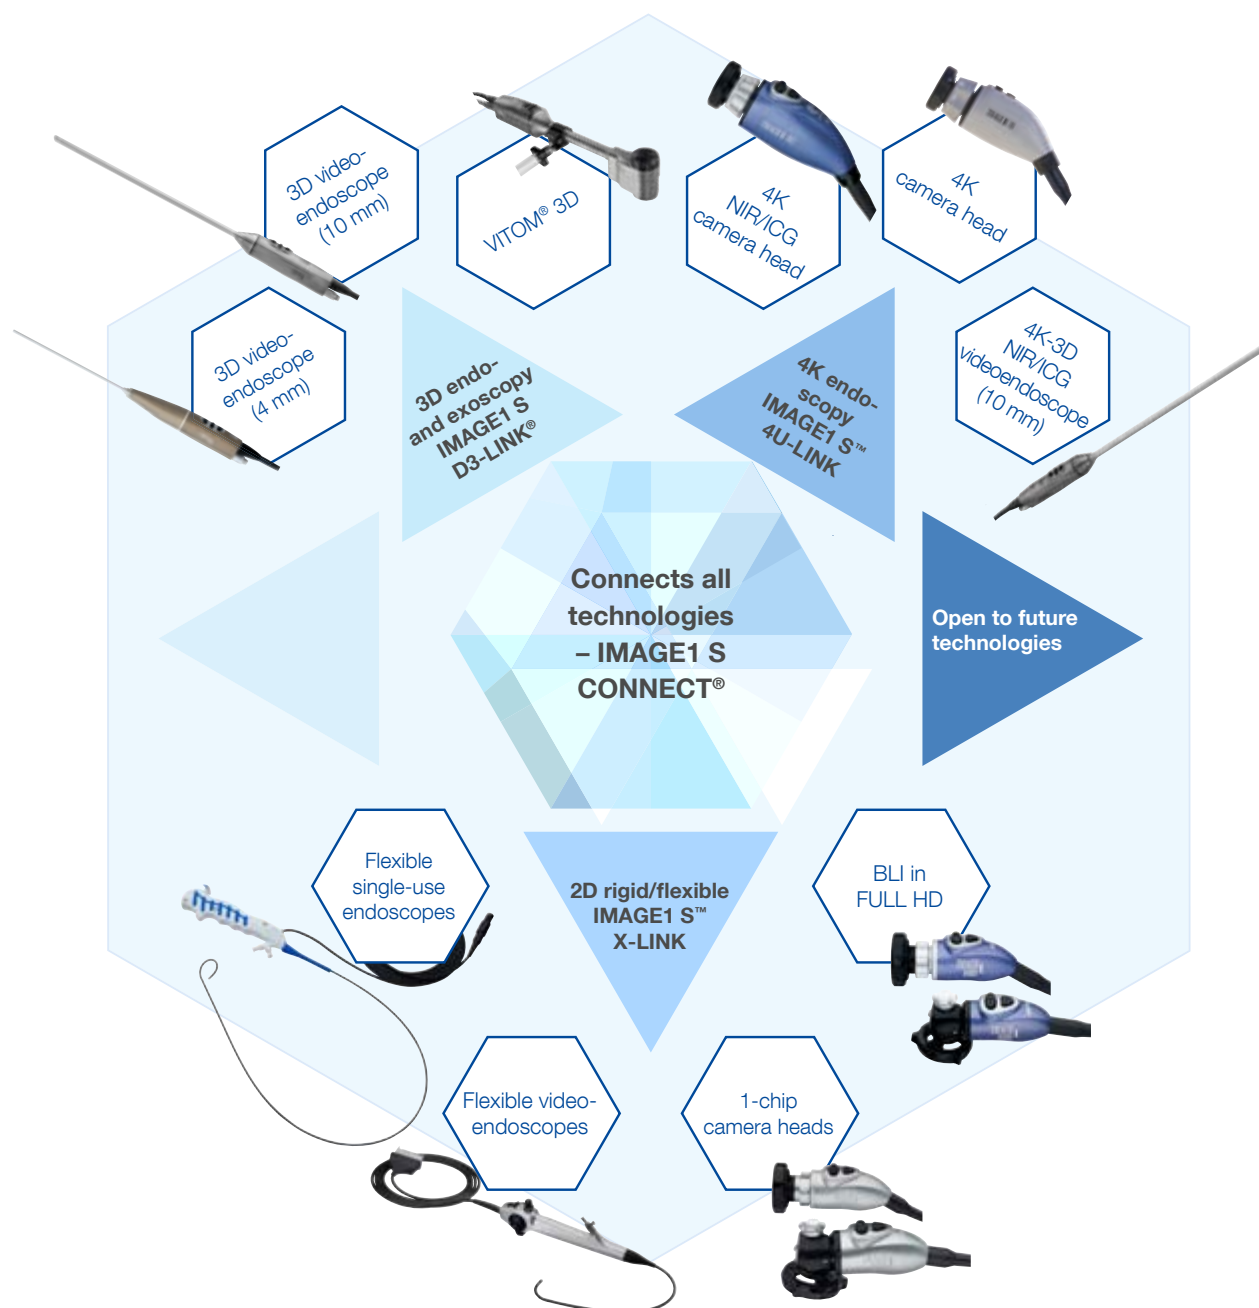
3D videoendoscope (10 mm)

VITOM® 3D

4K NIR/ICG camera head

4K camera head

3D videoendoscope (4 mm)

3D endo- and exoscopy IMAGE1 S D3-LINK®

4K endoscopy IMAGE1 S™ 4U-LINK

4K-3D NIR/ICG videoendoscope (10 mm)

Connects all technologies – IMAGE1 S CONNECT®

Open to future technologies

Flexible single-use endoscopes

2D rigid/flexible IMAGE1 S™ X-LINK

BLI in FULL HD

Flexible videoendoscopes

1-chip camera heads